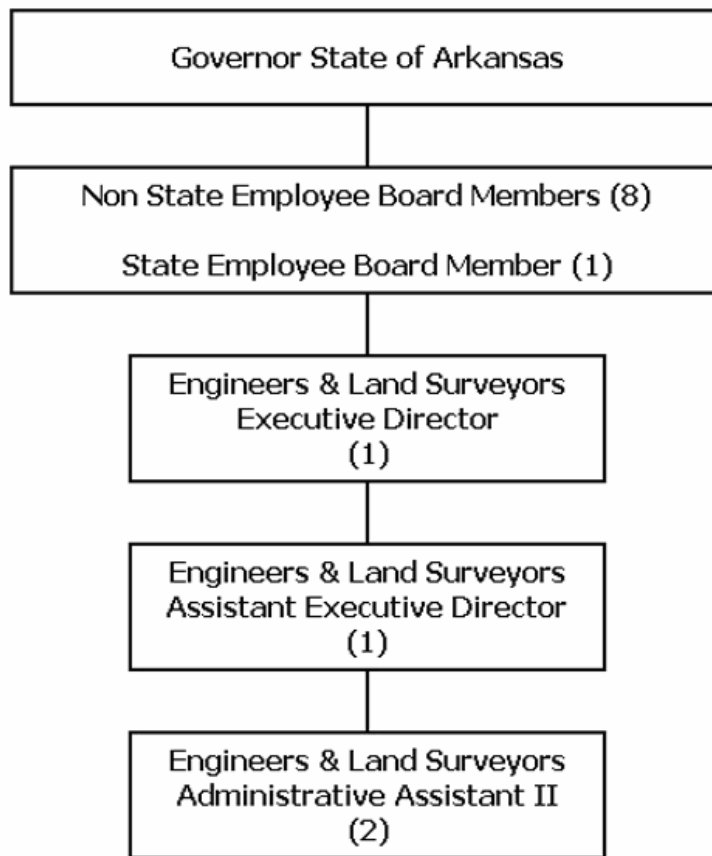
Governor State of Arkansas

Non State Employee Board Members (8)

State Employee Board Member (1)

Engineers & Land Surveyors Executive Director (1)

Engineers & Land Surveyors Assistant Executive Director (1)

Engineers & Land Surveyors Administrative Assistant II (2)